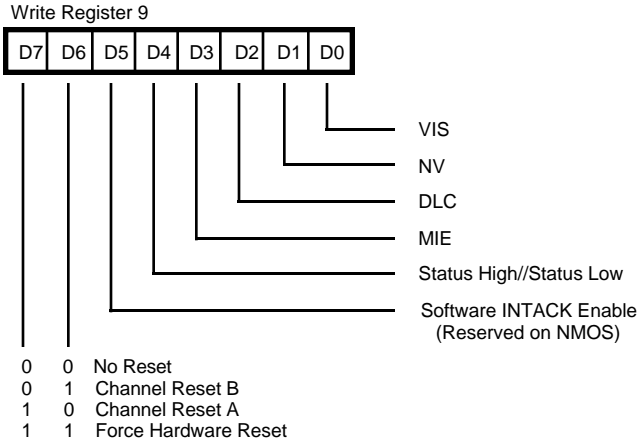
Write Register 9

| D7 | D6 | D5 | D4 | D3 | D2 | D1 | D0 |
|---|---|---|---|---|---|---|---|

VIS

NV

DLC

MIE

Status High//Status Low

Software INTACK Enable
(Reserved on NMOS)

0 0 No Reset
0 1 Channel Reset B
1 0 Channel Reset A
1 1 Force Hardware Reset